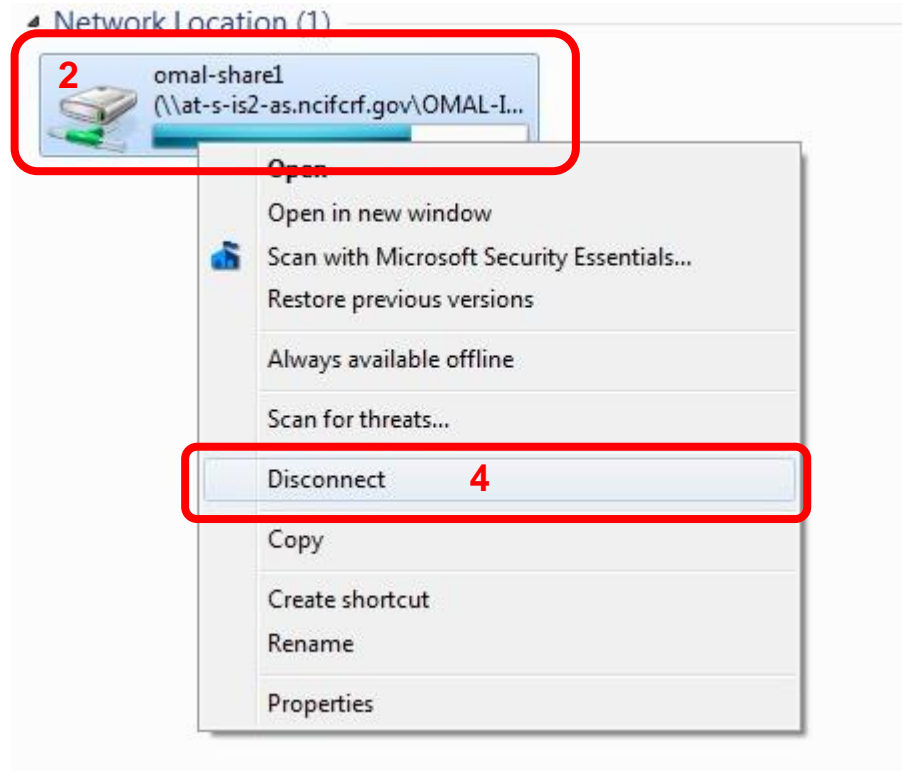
Network Location (1)

2

omal-share1
(\\at-s-is2-as.ncifcrf.gov\OMAL-I...

Open
Open in new window
Scan with Microsoft Security Essentials...
Restore previous versions

Always available offline

Scan for threats...

Disconnect

4

Copy

Create shortcut
Rename

Properties